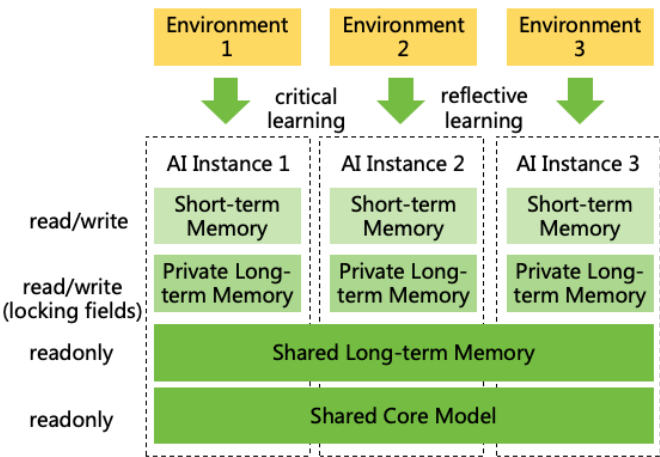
Environment 1

Environment 2

Environment 3

critical learning

reflective learning

AI Instance 1

AI Instance 2

AI Instance 3

read/write

Short-term Memory

Short-term Memory

Short-term Memory

read/write (locking fields)

Private Long-term Memory

Private Long-term Memory

Private Long-term Memory

readonly

Shared Long-term Memory

readonly

Shared Core Model